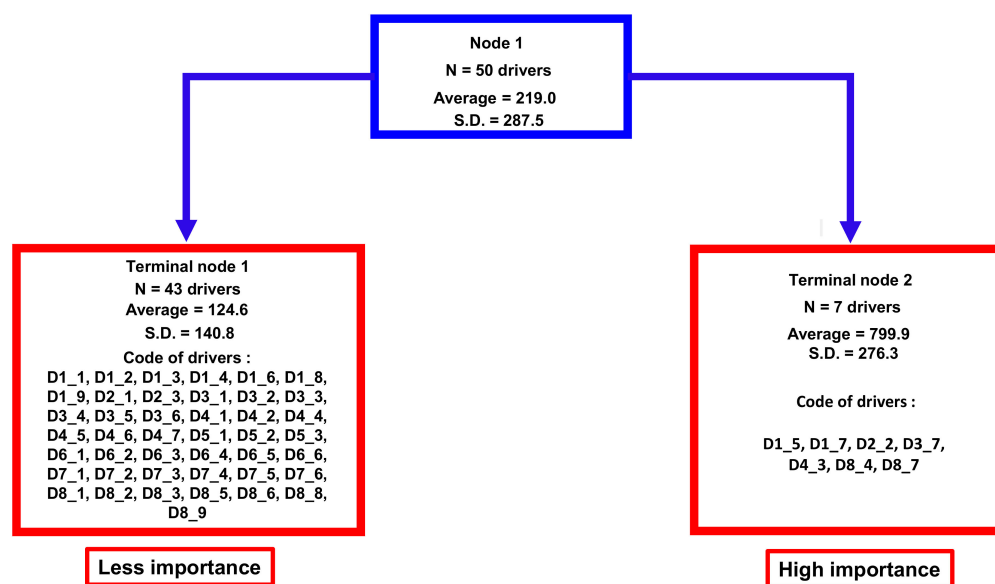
Node 1
N = 50 drivers
Average = 219.0
S.D. = 287.5

Terminal node 1
N = 43 drivers
Average = 124.6
S.D. = 140.8
Code of drivers :
D1_1, D1_2, D1_3, D1_4, D1_6, D1_8, D1_9, D2_1, D2_3, D3_1, D3_2, D3_3, D3_4, D3_5, D3_6, D4_1, D4_2, D4_4, D4_5, D4_6, D4_7, D5_1, D5_2, D5_3, D6_1, D6_2, D6_3, D6_4, D6_5, D6_6, D7_1, D7_2, D7_3, D7_4, D7_5, D7_6, D8_1, D8_2, D8_3, D8_5, D8_6, D8_8, D8_9

Less importance

Terminal node 2
N = 7 drivers
Average = 799.9
S.D. = 276.3

Code of drivers :

D1_5, D1_7, D2_2, D3_7, D4_3, D8_4, D8_7

High importance